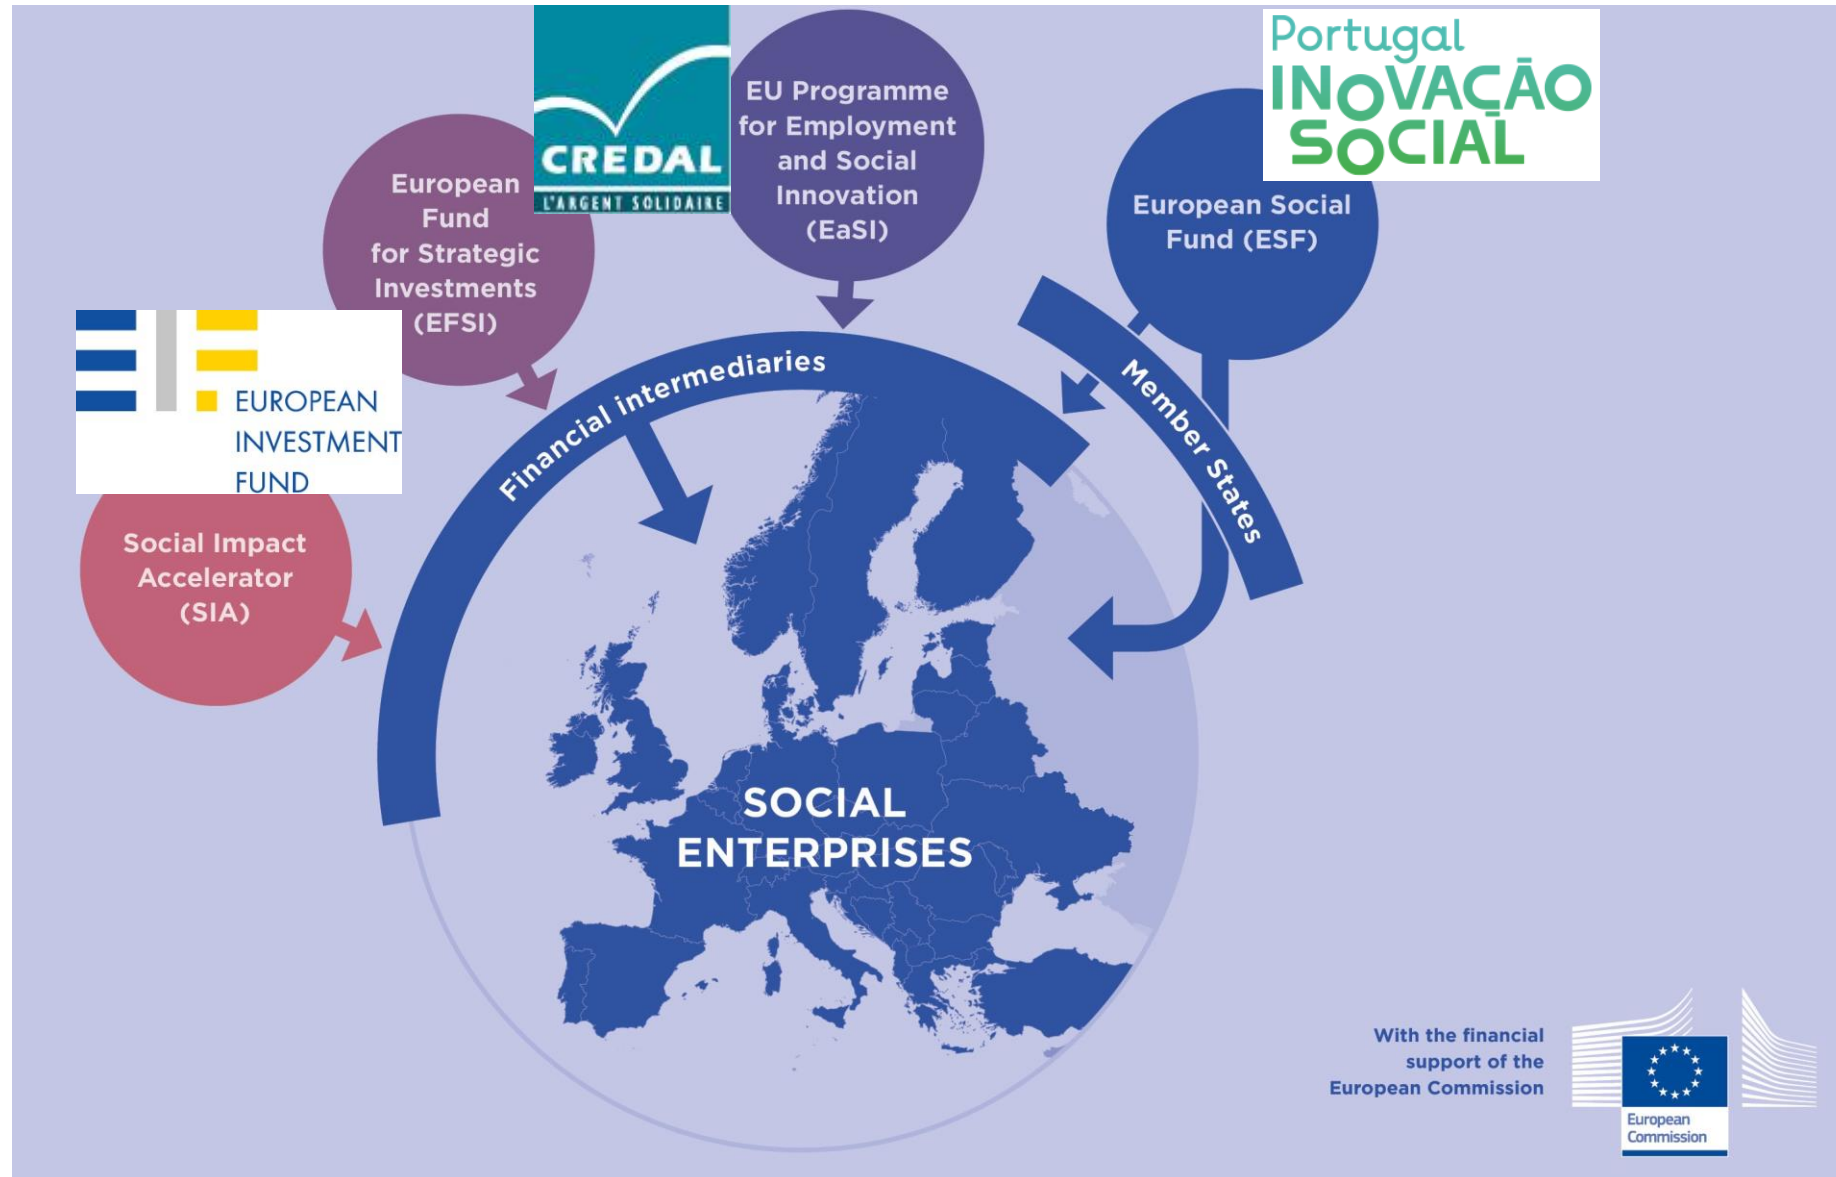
CREDAL
L'ARGENT SOLIDAIRE

EU Programme for Employment and Social Innovation (EaSI)

Portugal
INOVAÇÃO SOCIAL

European Fund for Strategic Investments (EFSI)

European Social Fund (ESF)

EUROPEAN INVESTMENT FUND

Financial intermediaries

Member States

Social Impact Accelerator (SIA)

SOCIAL ENTERPRISES

With the financial support of the European Commission

European Commission